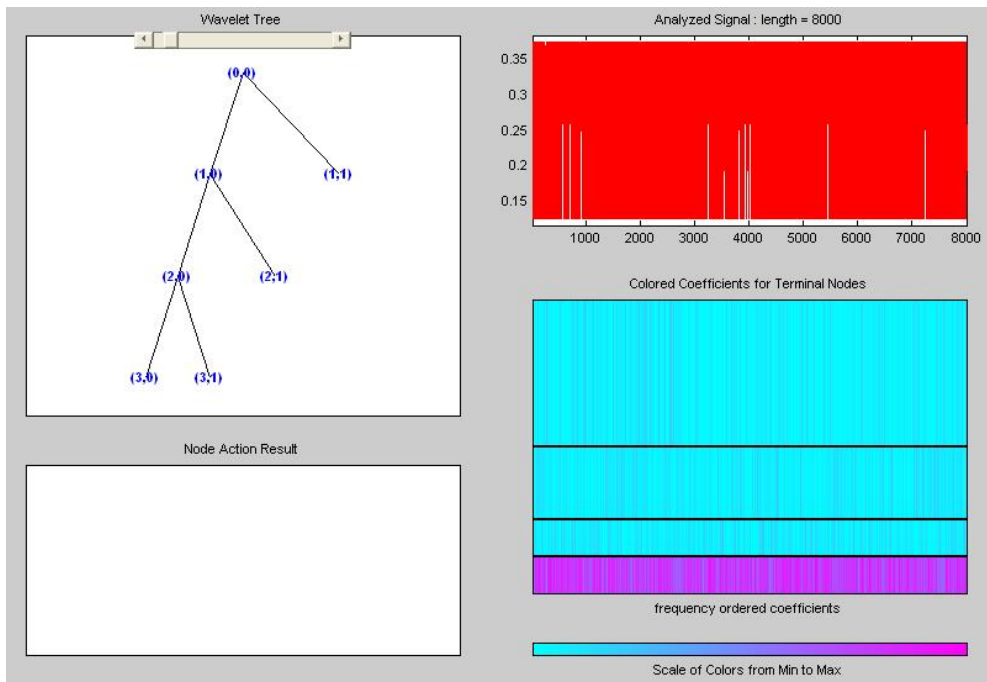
Wavelet Tree

(0,0)

(1,0)

(1,1)

(2,0)

(2,1)

(3,0)

(3,1)

Node Action Result

Analyzed Signal : length = 8000

0.35

0.3

0.25

0.2

0.15

1000

2000

3000

4000

5000

6000

7000

8000

Colored Coefficients for Terminal Nodes

frequency ordered coefficients

Scale of Colors from Min to Max